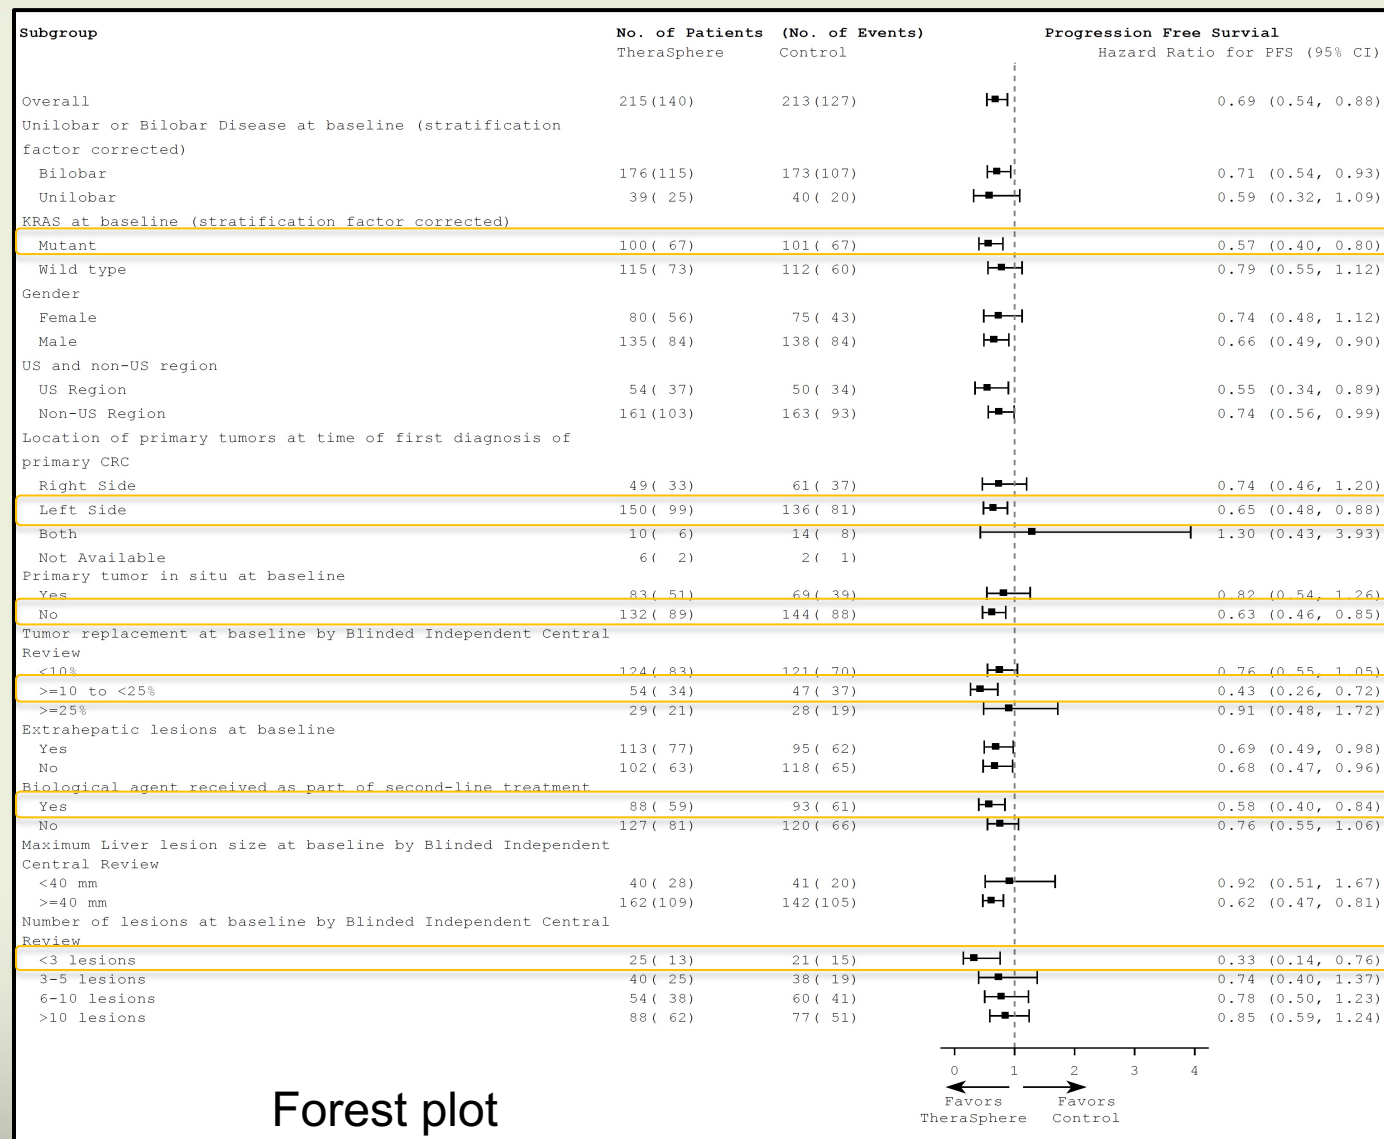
| Subgroup | No. of Patients (No. of Events) TheraSphere | Control | Progression Free Survial Hazard Ratio for PFS (95% CI) |
|---|---|---|---|
| Overall | 215(140) | 213(127) | 0.69 (0.54, 0.88) |
| Unilobar or Bilobar Disease at baseline (stratification factor corrected) | | | |
| Bilobar | 176(115) | 173(107) | 0.71 (0.54, 0.93) |
| Unilobar | 39( 25) | 40( 20) | 0.59 (0.32, 1.09) |
| KRAS at baseline (stratification factor corrected) | | | |
| Mutant | 100( 67) | 101( 67) | 0.57 (0.40, 0.80) |
| Wild type | 115( 73) | 112( 60) | 0.79 (0.55, 1.12) |
| Gender | | | |
| Female | 80( 56) | 75( 43) | 0.74 (0.48, 1.12) |
| Male | 135( 84) | 138( 84) | 0.66 (0.49, 0.90) |
| US and non-US region | | | |
| US Region | 54( 37) | 50( 34) | 0.55 (0.34, 0.89) |
| Non-US Region | 161(103) | 163( 93) | 0.74 (0.56, 0.99) |
| Location of primary tumors at time of first diagnosis of primary CRC | | | |
| Right Side | 49( 33) | 61( 37) | 0.74 (0.46, 1.20) |
| Left Side | 150( 99) | 136( 81) | 0.65 (0.48, 0.88) |
| Both | 10( 6) | 14( 8) | 1.30 (0.43, 3.93) |
| Not Available | 6( 2) | 2( 1) | |
| Primary tumor in situ at baseline | | | |
| Yes | 83( 51) | 69( 39) | 0.82 (0.54, 1.26) |
| No | 132( 89) | 144( 88) | 0.63 (0.46, 0.85) |
| Tumor replacement at baseline by Blinded Independent Central Review | | | |
| <10% | 124( 83) | 121( 70) | 0.76 (0.55, 1.05) |
| >=10 to <25% | 54( 34) | 47( 37) | 0.43 (0.26, 0.72) |
| >=25% | 29( 21) | 28( 19) | 0.91 (0.48, 1.72) |
| Extrahepatic lesions at baseline | | | |
| Yes | 113( 77) | 95( 62) | 0.69 (0.49, 0.98) |
| No | 102( 63) | 118( 65) | 0.68 (0.47, 0.96) |
| Biological agent received as part of second-line treatment | | | |
| Yes | 88( 59) | 93( 61) | 0.58 (0.40, 0.84) |
| No | 127( 81) | 120( 66) | 0.76 (0.55, 1.06) |
| Maximum Liver lesion size at baseline by Blinded Independent Central Review | | | |
| <40 mm | 40( 28) | 41( 20) | 0.92 (0.51, 1.67) |
| >=40 mm | 162(109) | 142(105) | 0.62 (0.47, 0.81) |
| Number of lesions at baseline by Blinded Independent Central Review | | | |
| <3 lesions | 25( 13) | 21( 15) | 0.33 (0.14, 0.76) |
| 3-5 lesions | 40( 25) | 38( 19) | 0.74 (0.40, 1.37) |
| 6-10 lesions | 54( 38) | 60( 41) | 0.78 (0.50, 1.23) |
| >10 lesions | 88( 62) | 77( 51) | 0.85 (0.59, 1.24) |

0 1 2 3 4

Favors TheraSphere    Favors Control

Forest plot